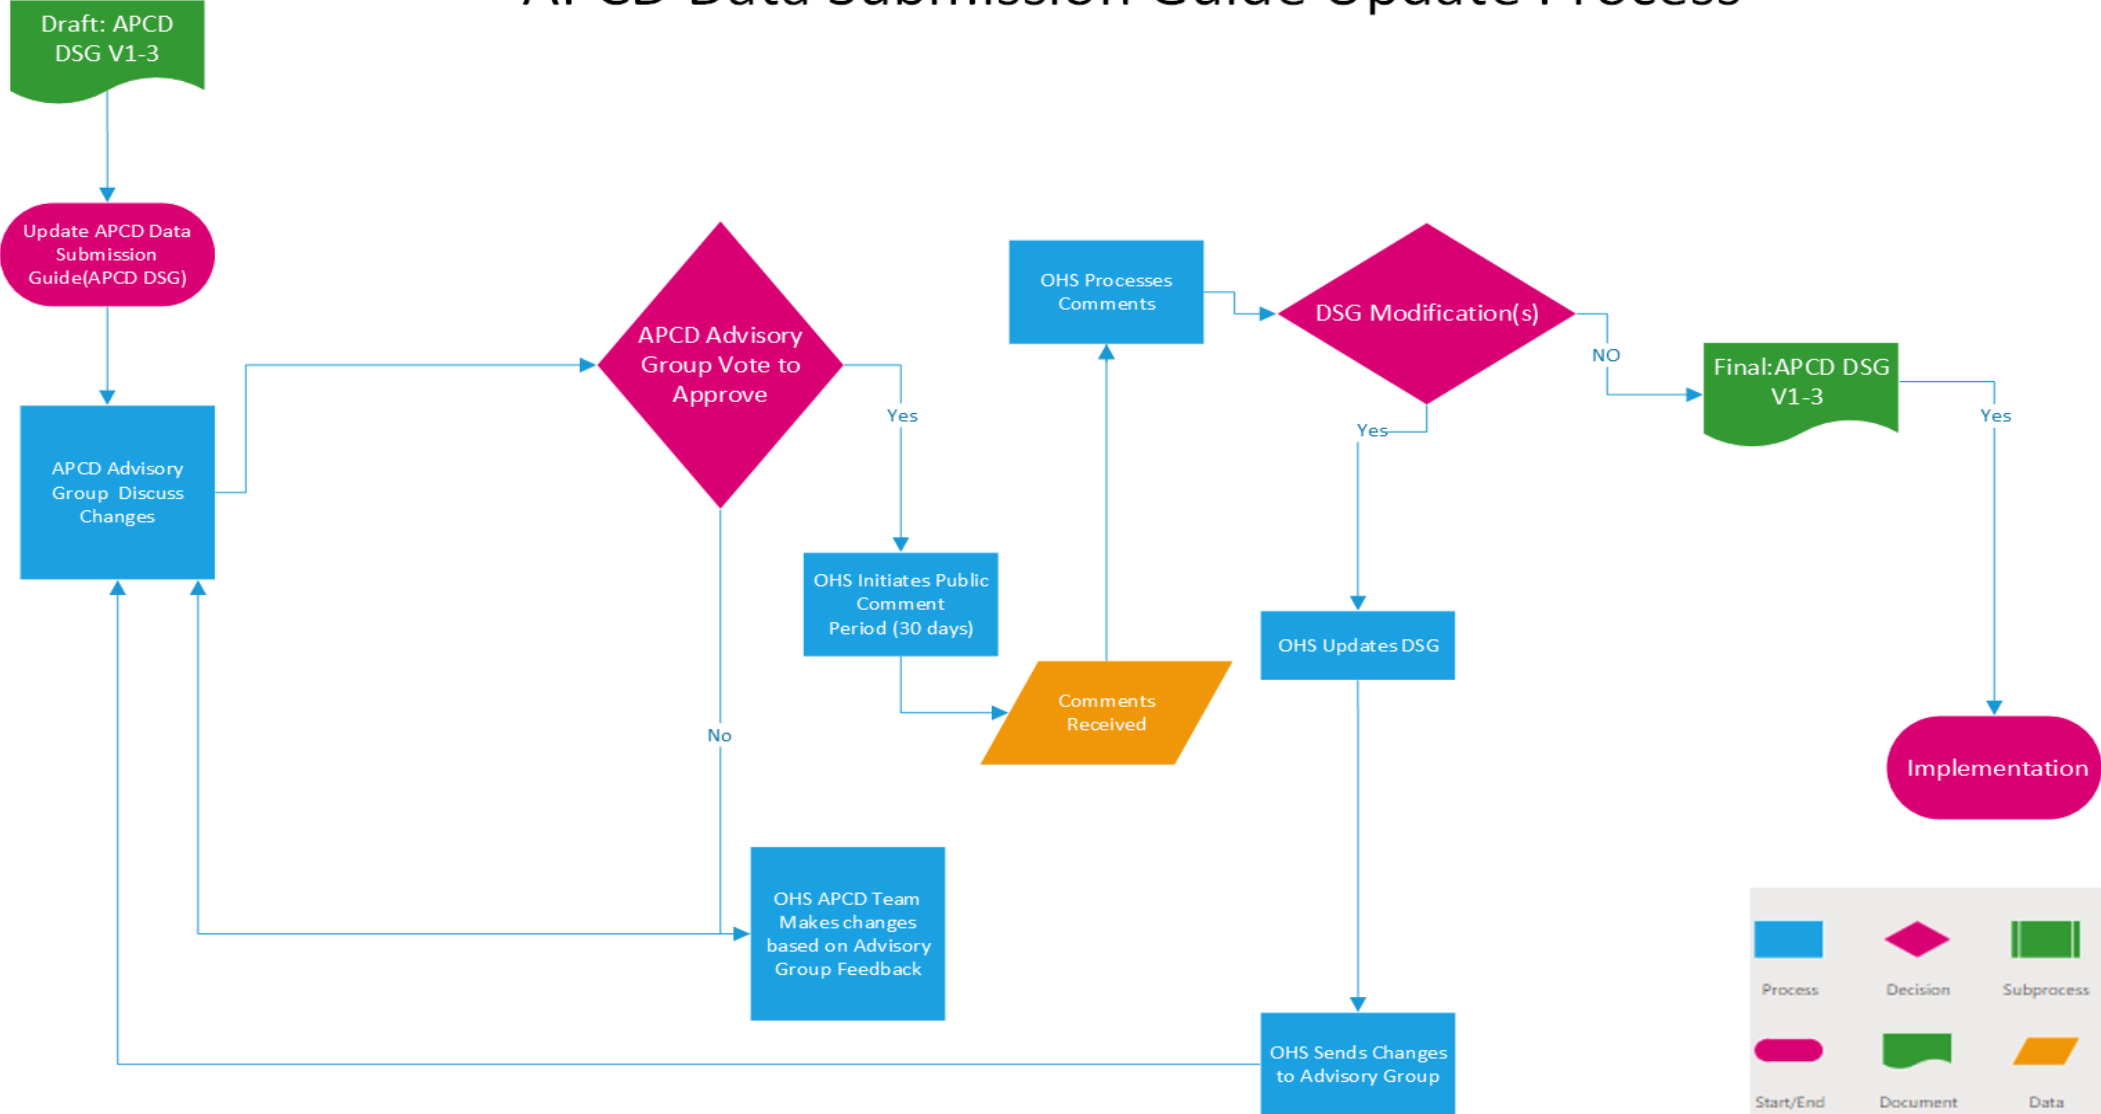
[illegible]

Draft: APCD DSG V1-3

Update APCD Data Submission Guide(APCD DSG)

APCD Advisory Group Discuss Changes

APCD Advisory Group Vote to Approve

Yes

No

OHS Initiates Public Comment Period (30 days)

Comments Received

OHS Processes Comments

DSG Modification(s)

NO

Yes

Final:APCD DSG V1-3

Yes

Implementation

OHS Updates DSG

OHS APCD Team Makes changes based on Advisory Group Feedback

OHS Sends Changes to Advisory Group

Process

Decision

Subprocess

Start/End

Document

Data